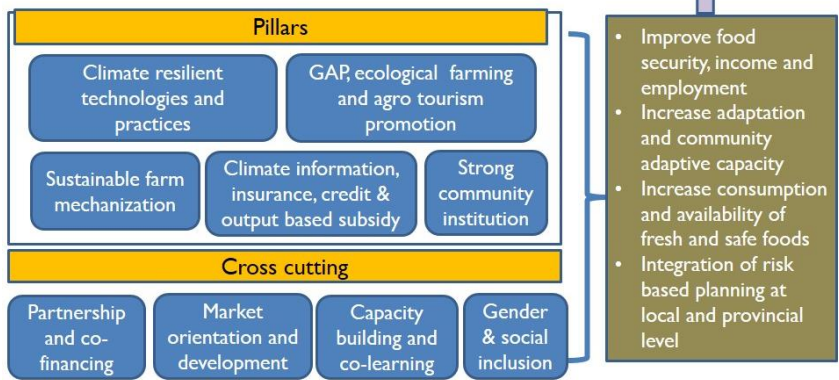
Pillars

Climate resilient technologies and practices

GAP, ecological farming and agro tourism promotion

Sustainable farm mechanization

Climate information, insurance, credit & output based subsidy

Strong community institution

Cross cutting

Partnership and co-financing

Market orientation and development

Capacity building and co-learning

Gender & social inclusion

- Improve food security, income and employment
- Increase adaptation and community adaptive capacity
- Increase consumption and availability of fresh and safe foods
- Integration of risk based planning at local and provincial level